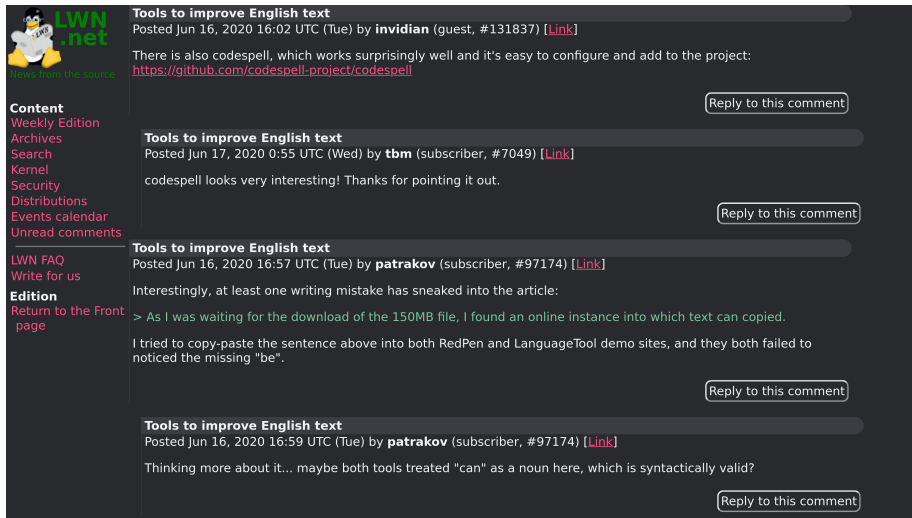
LWN .net
News from the source

Content
Weekly Edition
Archives
Search
Kernel
Security
Distributions
Events calendar
Unread comments

LWN FAQ
Write for us

Edition
Return to the Front page

Tools to improve English text
Posted Jun 16, 2020 16:02 UTC (Tue) by invidian (guest, #131837) [Link]

There is also codespell, which works surprisingly well and it's easy to configure and add to the project: https://github.com/codespell-project/codespell

Reply to this comment

Tools to improve English text
Posted Jun 17, 2020 0:55 UTC (Wed) by tbm (subscriber, #7049) [Link]

codespell looks very interesting! Thanks for pointing it out.

Reply to this comment

Tools to improve English text
Posted Jun 16, 2020 16:57 UTC (Tue) by patrakov (subscriber, #97174) [Link]

Interestingly, at least one writing mistake has sneaked into the article:

> As I was waiting for the download of the 150MB file, I found an online instance into which text can copied.

I tried to copy-paste the sentence above into both RedPen and LanguageTool demo sites, and they both failed to noticed the missing "be".

Reply to this comment

Tools to improve English text
Posted Jun 16, 2020 16:59 UTC (Tue) by patrakov (subscriber, #97174) [Link]

Thinking more about it... maybe both tools treated "can" as a noun here, which is syntactically valid?

Reply to this comment